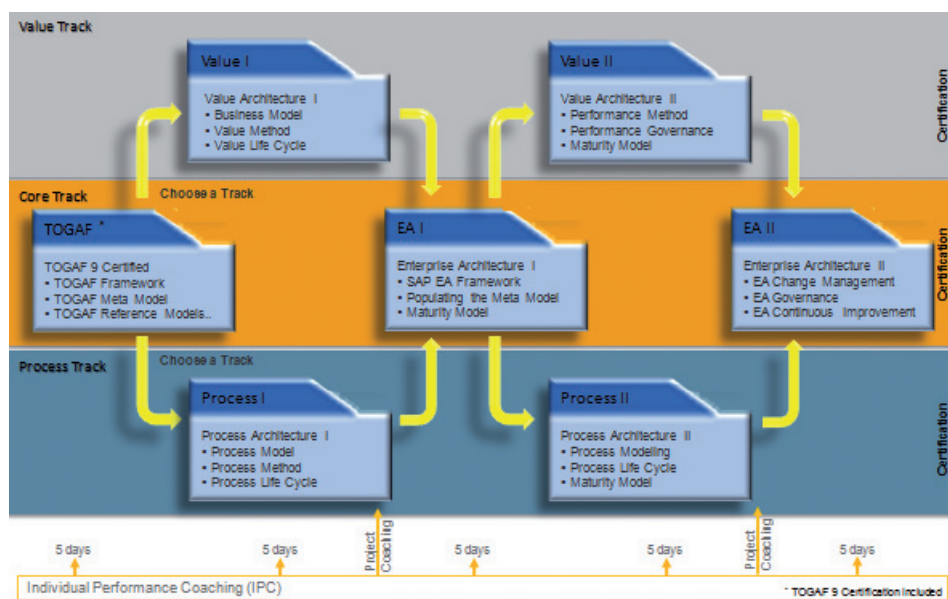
Value Track

Value I

Value Architecture I
• Business Model
• Value Method
• Value Life Cycle

Value II

Value Architecture II
• Performance Method
• Performance Governance
• Maturity Model

Certification

Core Track

Choose a Track

TOGAF *

TOGAF 9 Certified
• TOGAF Framework
• TOGAF Meta Model
• TOGAF Reference Models..

EA I

Enterprise Architecture I
• SAP EA Framework
• Populating the Meta Model
• Maturity Model

EA II

Enterprise Architecture II
• EA Change Management
• EA Governance
• EA Continuous Improvement

Certification

Process Track

Choose a Track

Process I

Process Architecture I
• Process Model
• Process Method
• Process Life Cycle

Process II

Process Architecture II
• Process Modeling
• Process Life Cycle
• Maturity Model

Certification

5 days

5 days

Project Coaching

5 days

5 days

Project Coaching

5 days

Individual Performance Coaching (IPC)

* TOGAF 9 Certification included